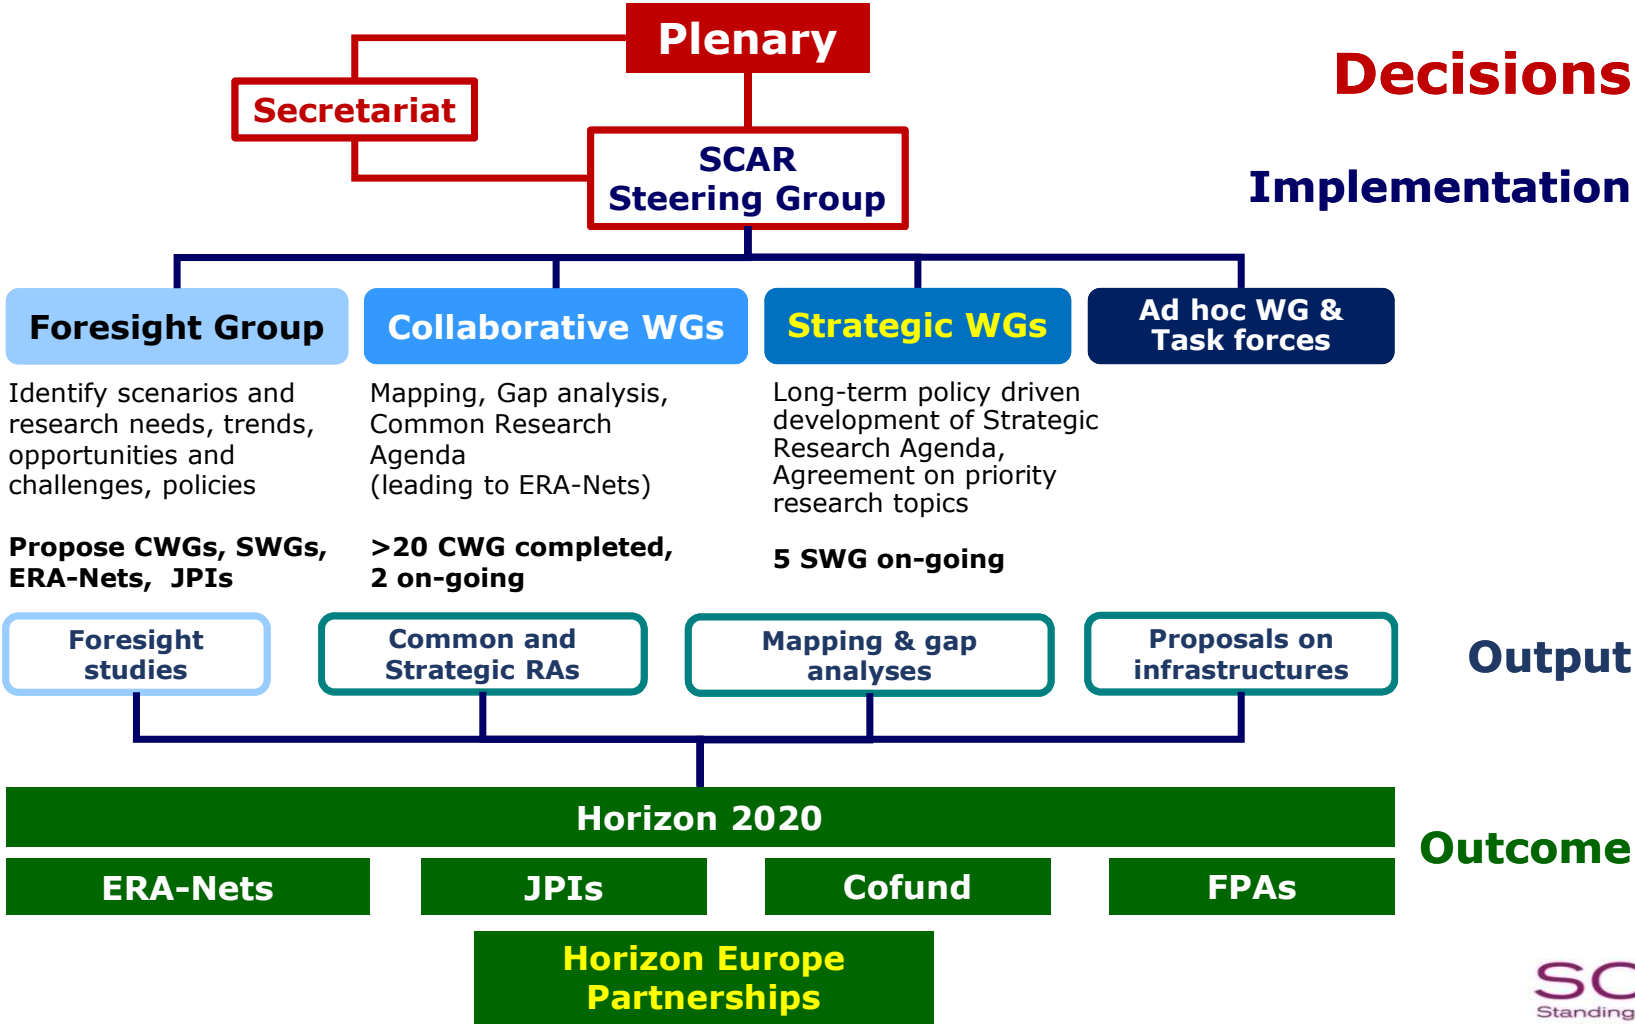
Plenary

Decisions

Secretariat

SCAR
Steering Group

Implementation

Foresight Group

Collaborative WGs

Strategic WGs

Ad hoc WG & Task forces

Identify scenarios and research needs, trends, opportunities and challenges, policies

Propose CWGs, SWGs, ERA-Nets, JPIs

Mapping, Gap analysis, Common Research Agenda (leading to ERA-Nets)

>20 CWG completed, 2 on-going

Long-term policy driven development of Strategic Research Agenda, Agreement on priority research topics

5 SWG on-going

Foresight studies

Common and Strategic RAs

Mapping & gap analyses

Proposals on infrastructures

Output

Horizon 2020

Outcome

ERA-Nets

JPIs

Cofund

FPAs

Horizon Europe Partnerships

SC
Standing